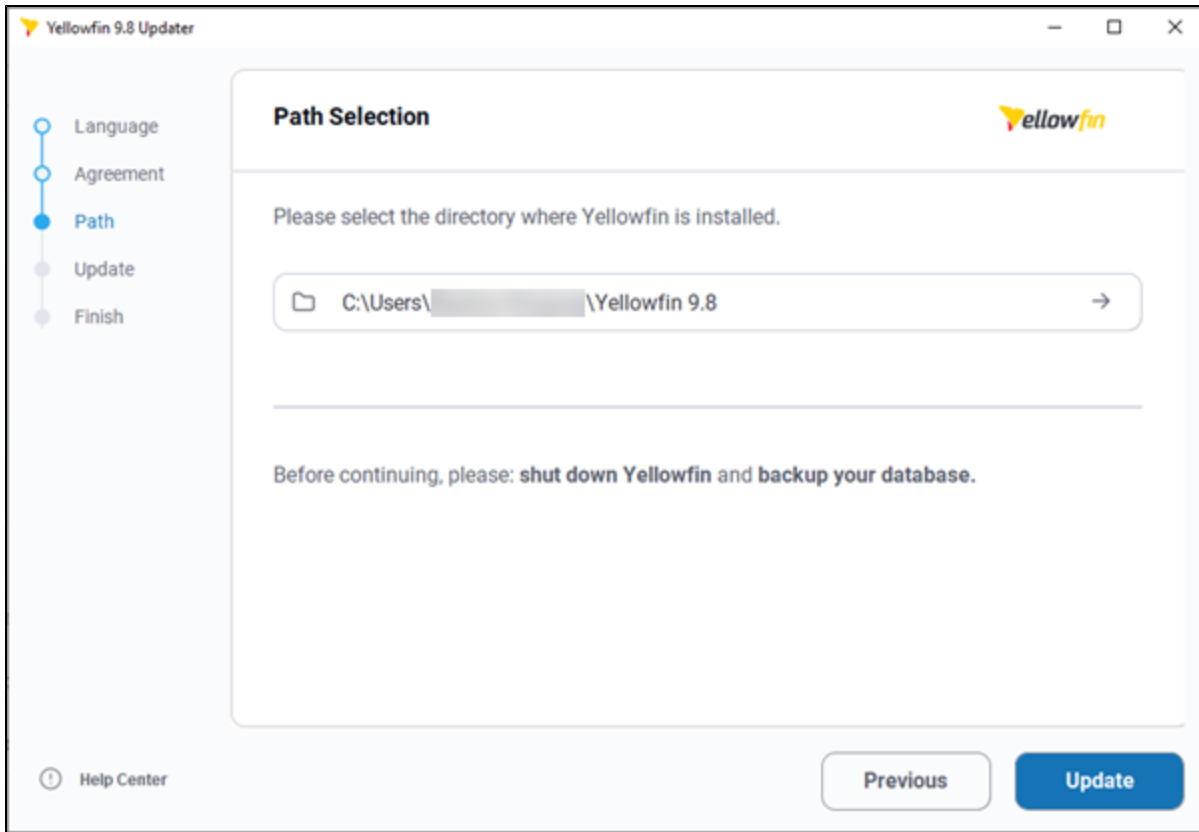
Yellowfin 9.8 Updater

Language
Agreement
Path
Update
Finish

Path Selection

Yellowfin

Please select the directory where Yellowfin is installed.

C:\Users\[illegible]\Yellowfin 9.8

Before continuing, please: **shut down Yellowfin** and **backup your database.**

Help Center

Previous

Update